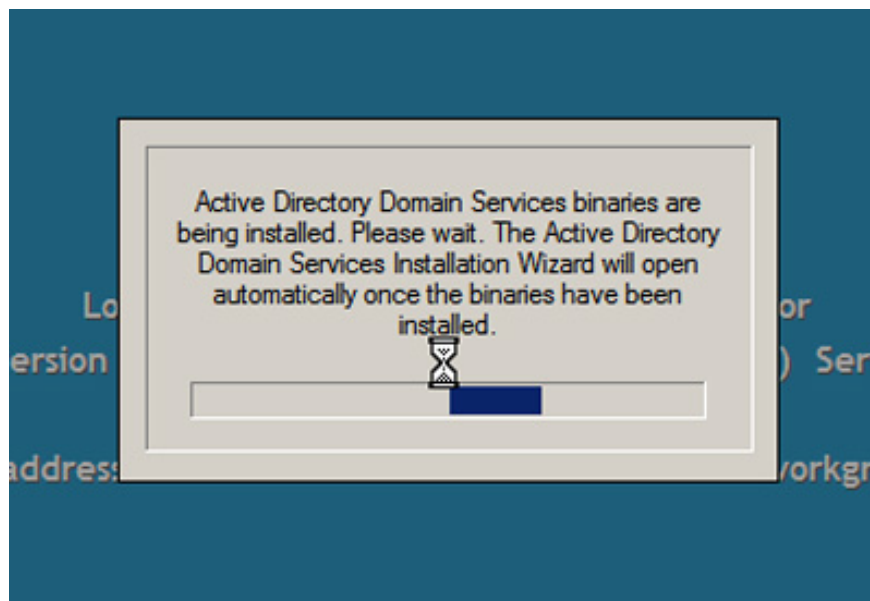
Active Directory Domain Services binaries are being installed. Please wait. The Active Directory Domain Services Installation Wizard will open automatically once the binaries have been installed.

Lo

or

ersion

) Ser

address

vorkgr